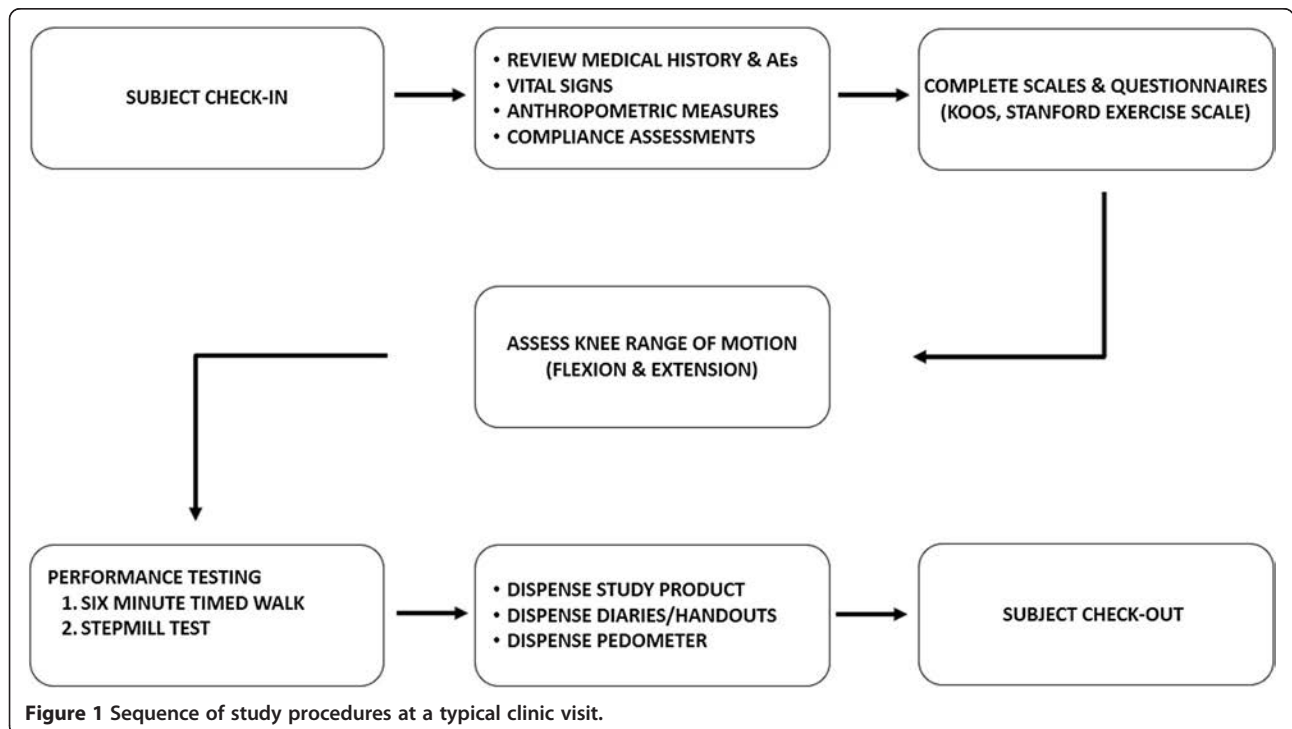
SUBJECT CHECK-IN

• REVIEW MEDICAL HISTORY & AEs
• VITAL SIGNS
• ANTHROPOMETRIC MEASURES
• COMPLIANCE ASSESSMENTS

COMPLETE SCALES & QUESTIONNAIRES (KOOS, STANFORD EXERCISE SCALE)

ASSESS KNEE RANGE OF MOTION (FLEXION & EXTENSION)

PERFORMANCE TESTING
1. SIX MINUTE TIMED WALK
2. STEPMILL TEST

• DISPENSE STUDY PRODUCT
• DISPENSE DIARIES/HANDOUTS
• DISPENSE PEDOMETER

SUBJECT CHECK-OUT

**Figure 1** Sequence of study procedures at a typical clinic visit.